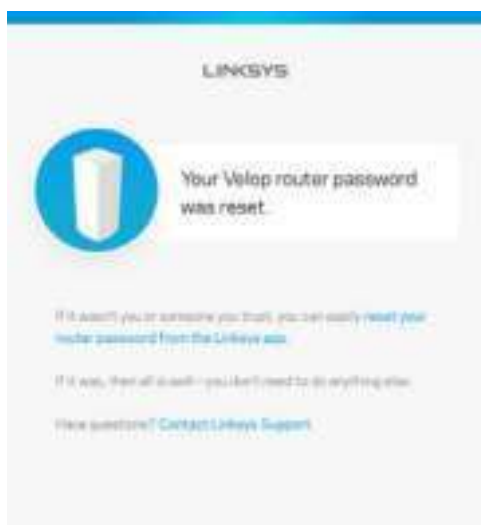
LINKSYS

Your Velop router password was reset.

If it wasn't you or someone you trust, you can easily reset your router password from the Linksys app.

If it was, then all is well - you don't need to do anything else.

Have questions? Contact Linksys Support